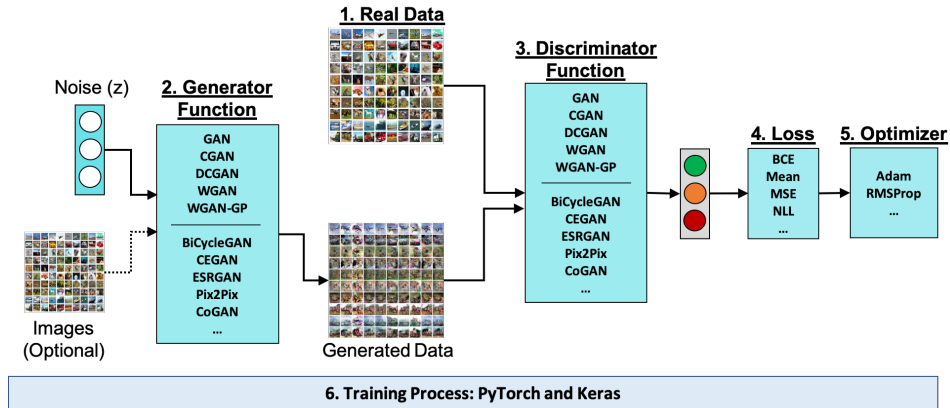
1. Real Data

Noise (z)

2. Generator Function

GAN
CGAN
DCGAN
WGAN
WGAN-GP

BiCycleGAN
CEGAN
ESRGAN
Pix2Pix
CoGAN
...

Images (Optional)

Generated Data

3. Discriminator Function

GAN
CGAN
DCGAN
WGAN
WGAN-GP

BiCycleGAN
CEGAN
ESRGAN
Pix2Pix
CoGAN
...

4. Loss

BCE
Mean
MSE
NLL
...

5. Optimizer

Adam
RMSProp
...

6. Training Process: PyTorch and Keras